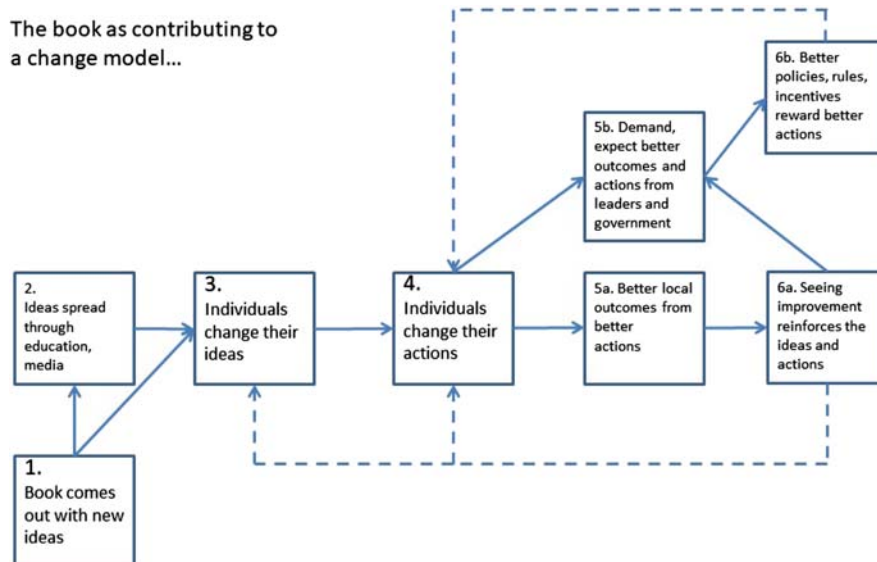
The book as contributing to a change model…

6b. Better policies, rules, incentives reward better actions

5b. Demand, expect better outcomes and actions from leaders and government

2. Ideas spread through education, media

3. Individuals change their ideas

4. Individuals change their actions

5a. Better local outcomes from better actions

6a. Seeing improvement reinforces the ideas and actions

1. Book comes out with new ideas